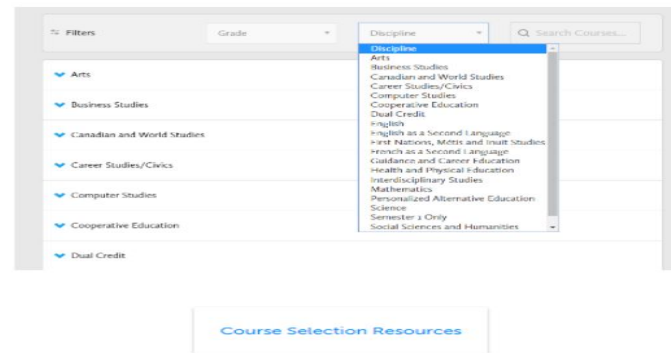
Filters

Grade

Discipline

Search Courses...

Discipline
Arts
Business Studies
Canadian and World Studies
Career Studies/Civics
Computer Studies
Cooperative Education
Dual Credit
English
English as a Second Language
First Nations, Métis and Inuit Studies
French as a Second Language
Guidance and Career Education
Health and Physical Education
Interdisciplinary Studies
Mathematics
Personalized Alternative Education
Science
Semester 1 Only
Social Sciences and Humanities

Arts

Business Studies

Canadian and World Studies

Career Studies/Civics

Computer Studies

Cooperative Education

Dual Credit

Course Selection Resources